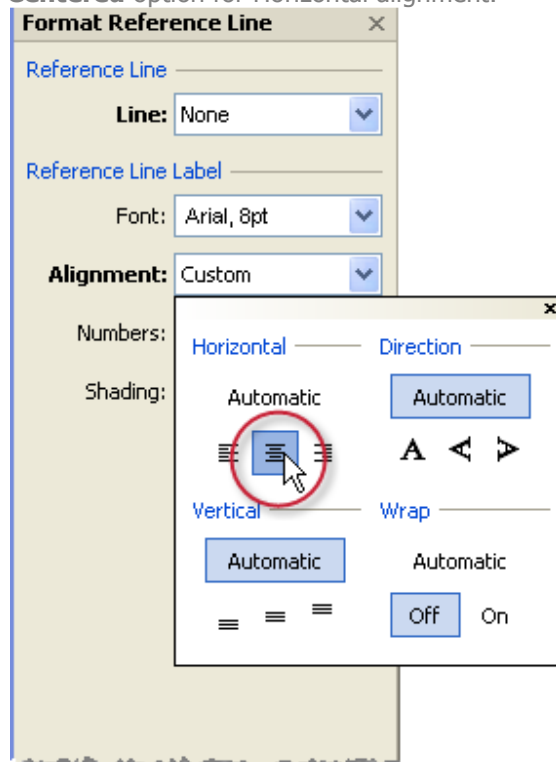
Centered option for Horizontal alignment.

Format Reference Line ×

Reference Line

Line: None

Reference Line Label

Font: Arial, 8pt

Alignment: Custom

Numbers:

Shading:

×

Horizontal

Automatic

Direction

Automatic

A

Vertical

Automatic

Wrap

Automatic

Off On